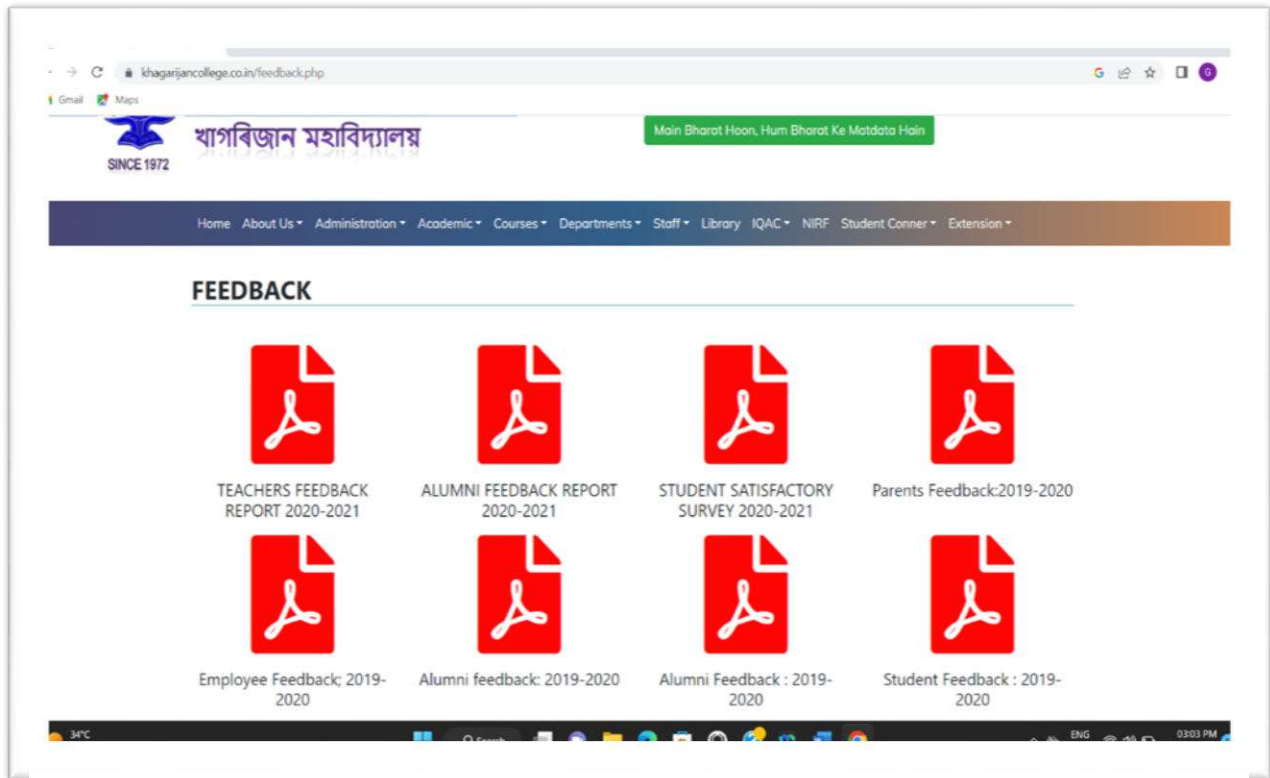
khagarijancollege.co.in/feedback.php

Gmail Maps

খাগৰিজান মহাবিদ্যালয়

SINCE 1972

Main Bharat Hoon, Hum Bharat Ke Matdata Hain

Home About Us ▾ Administration ▾ Academic ▾ Courses ▾ Departments ▾ Staff ▾ Library IQAC ▾ NIRF Student Conner ▾ Extension ▾

FEEDBACK

TEACHERS FEEDBACK REPORT 2020-2021

ALUMNI FEEDBACK REPORT 2020-2021

STUDENT SATISFACTORY SURVEY 2020-2021

Parents Feedback:2019-2020

Employee Feedback; 2019-2020

Alumni feedback: 2019-2020

Alumni Feedback : 2019-2020

Student Feedback : 2019-2020

34°C

Search

ENG

03:03 PM